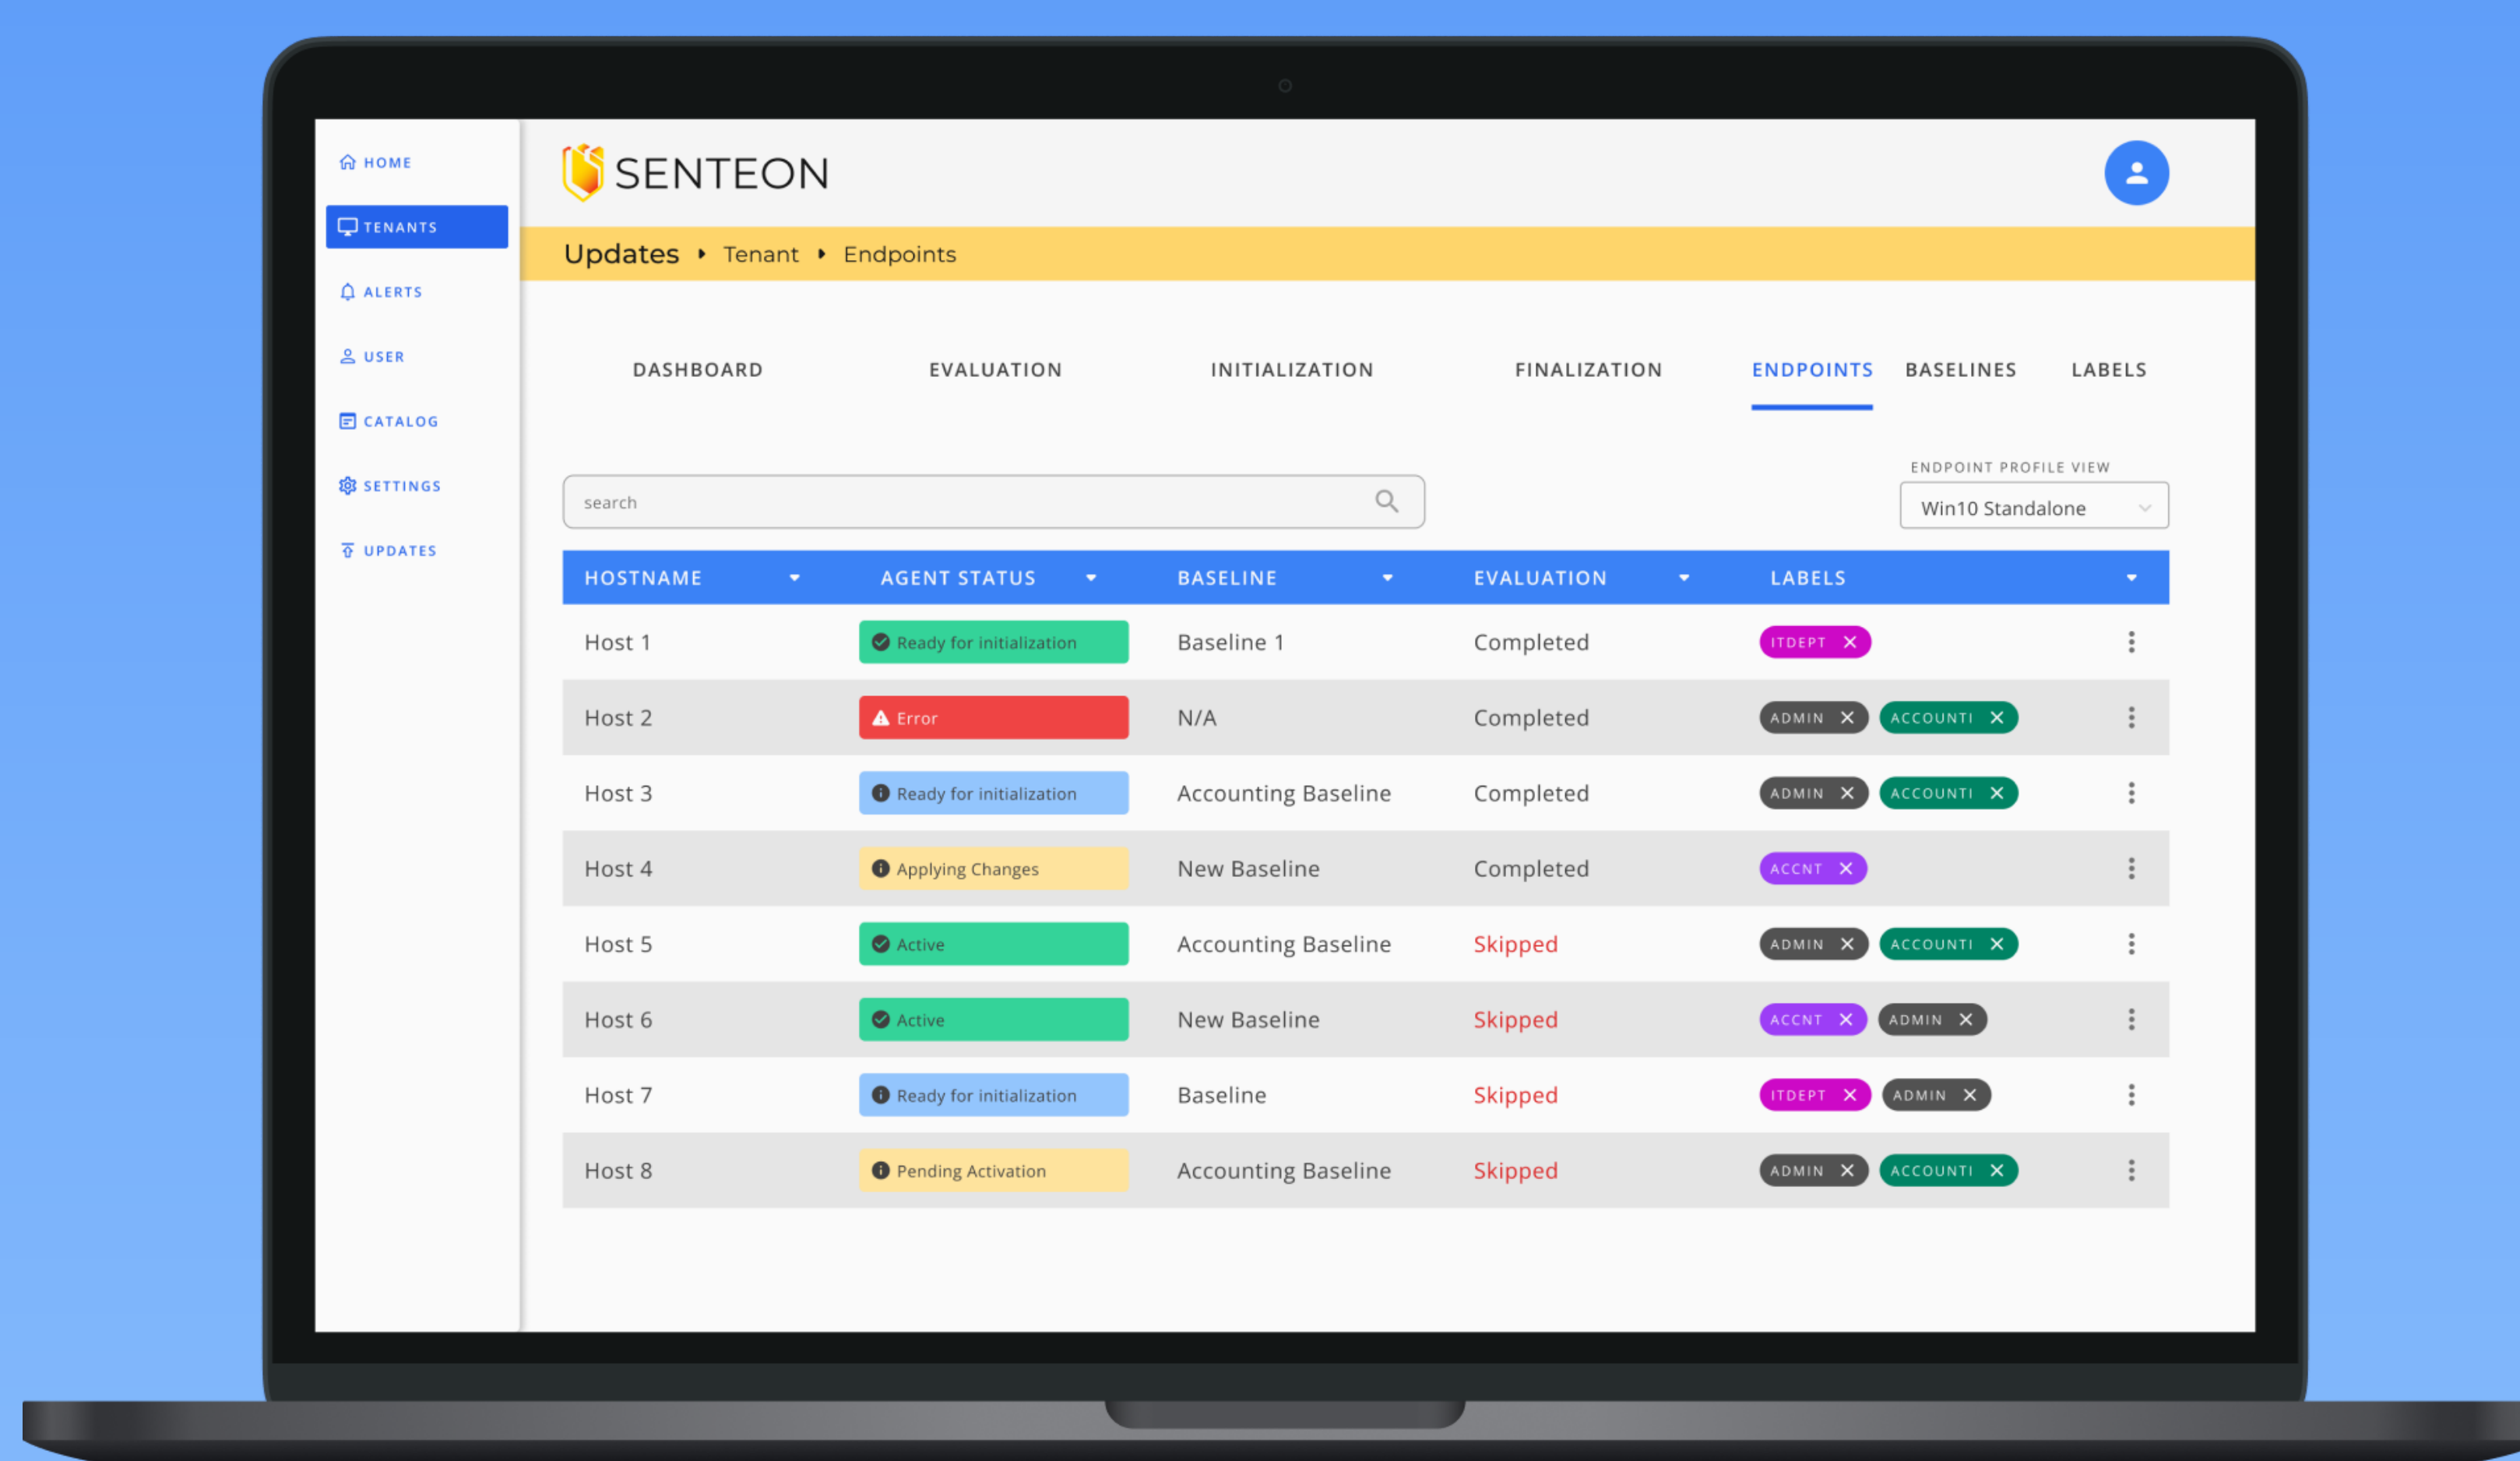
HOME
TENANTS
ALERTS
USER
CATALOG
SETTINGS
UPDATES

SENTEON

Updates ▸ Tenant ▸ Endpoints

DASHBOARD EVALUATION INITIALIZATION FINALIZATION ENDPOINTS BASELINES LABELS

search

ENDPOINT PROFILE VIEW
Win10 Standalone

| HOSTNAME | AGENT STATUS | BASELINE | EVALUATION | LABELS |
|---|---|---|---|---|
| Host 1 | Ready for initialization | Baseline 1 | Completed | ITDEPT |
| Host 2 | Error | N/A | Completed | ADMIN ACCOUNTI |
| Host 3 | Ready for initialization | Accounting Baseline | Completed | ADMIN ACCOUNTI |
| Host 4 | Applying Changes | New Baseline | Completed | ACCNT |
| Host 5 | Active | Accounting Baseline | Skipped | ADMIN ACCOUNTI |
| Host 6 | Active | New Baseline | Skipped | ACCNT ADMIN |
| Host 7 | Ready for initialization | Baseline | Skipped | ITDEPT ADMIN |
| Host 8 | Pending Activation | Accounting Baseline | Skipped | ADMIN ACCOUNTI |